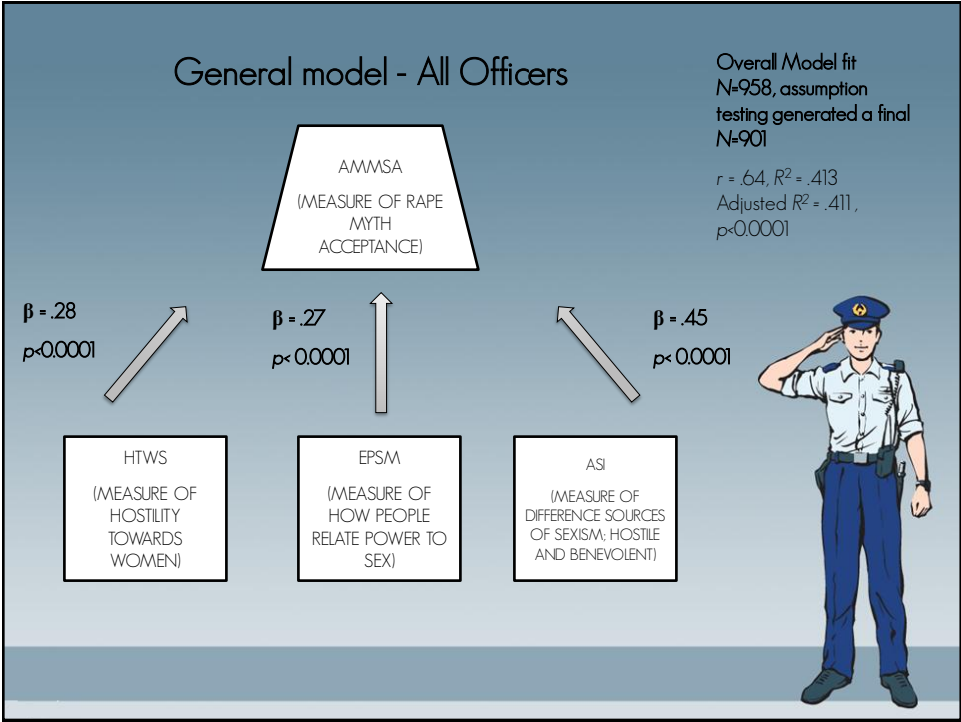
General model - All Officers

Overall Model fit
$N$=958, assumption testing generated a final $N$=901

$r$ = .64, $R^2$ = .413
Adjusted $R^2$ = .411 ,
$p$<0.0001

AMMSA

(MEASURE OF RAPE MYTH ACCEPTANCE)

β = .28

$p$<0.0001

β = .27

$p$< 0.0001

β = .45

$p$< 0.0001

HTWS

(MEASURE OF HOSTILITY TOWARDS WOMEN)

EPSM

(MEASURE OF HOW PEOPLE RELATE POWER TO SEX)

ASI

(MEASURE OF DIFFERENCE SOURCES OF SEXISM; HOSTILE AND BENEVOLENT)